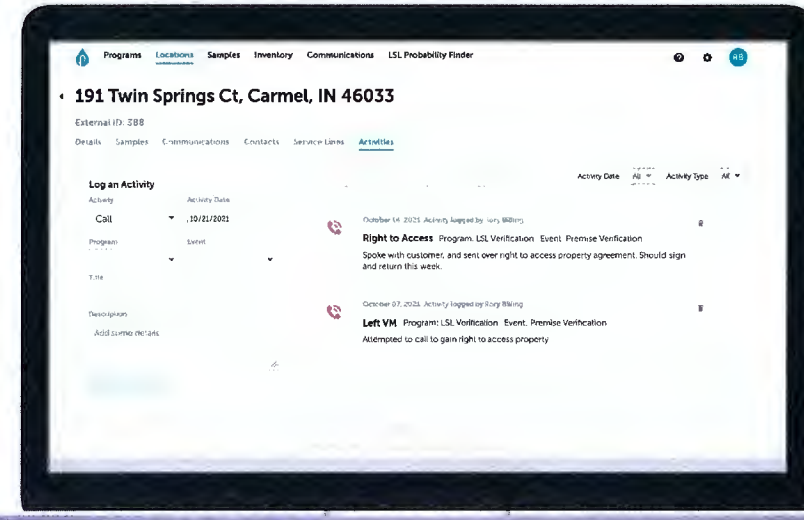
Programs Locations Samples Inventory Communications LSL Probability Finder

RB

191 Twin Springs Ct, Carmel, IN 46033

External ID: 388

Details Samples Communications Contacts Service Lines Activities

Activity Date All Activity Type All

Log an Activity

Activity

Call

Activity Date

10/21/2021

Program

Event

Title

Description

Add some details

October 14, 2021 Activity logged by Rory Billing

Right to Access Program: LSL Verification Event: Premise Verification

Spoke with customer, and sent over right to access property agreement. Should sign and return this week.

October 07, 2021 Activity logged by Rory Billing

Left VM Program: LSL Verification Event: Premise Verification

Attempted to call to gain right to access property